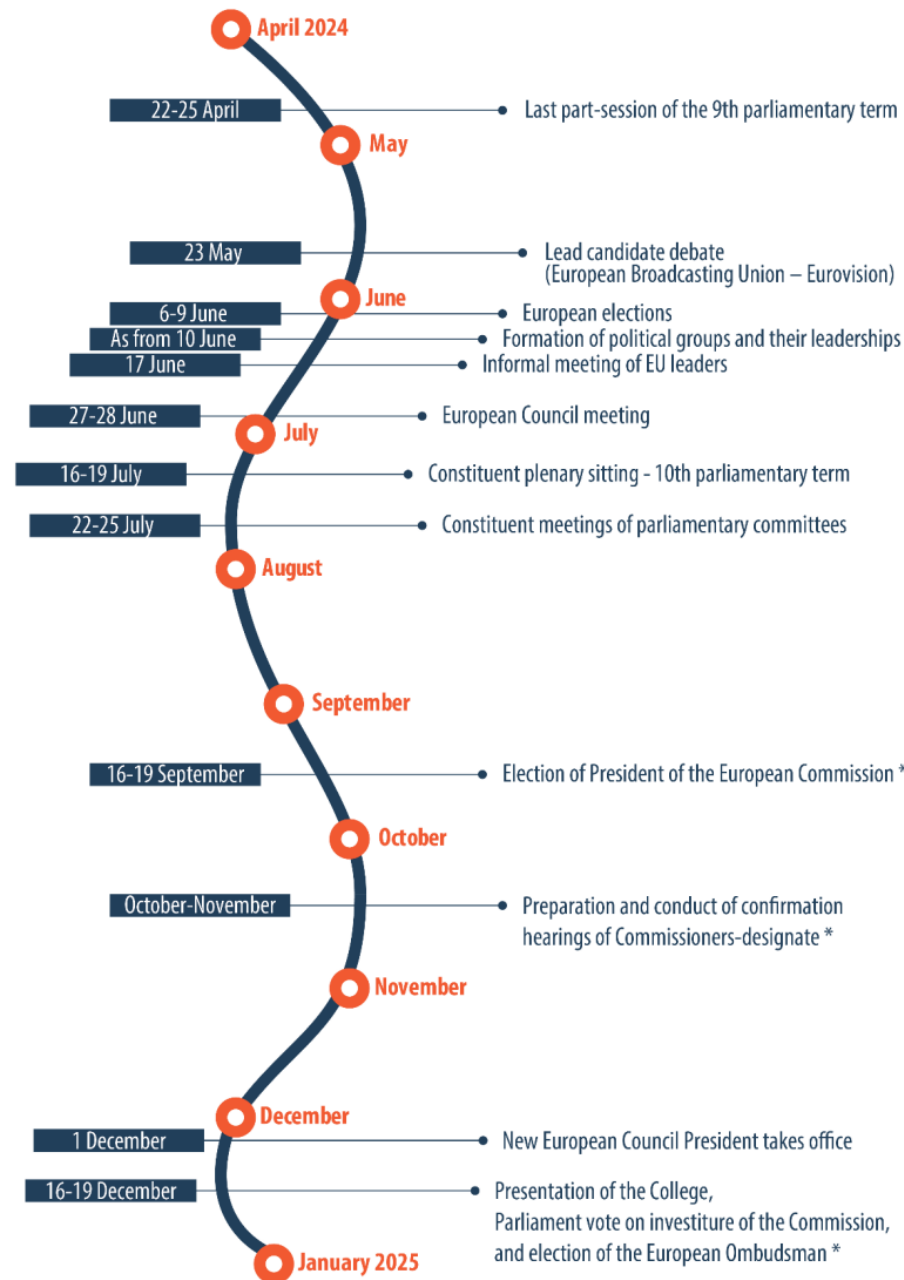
April 2024

22-25 April
Last part-session of the 9th parliamentary term

May

23 May
Lead candidate debate (European Broadcasting Union – Eurovision)

June

6-9 June
European elections

As from 10 June
Formation of political groups and their leaderships

17 June
Informal meeting of EU leaders

27-28 June
European Council meeting

July

16-19 July
Constituent plenary sitting - 10th parliamentary term

22-25 July
Constituent meetings of parliamentary committees

August

September

16-19 September
Election of President of the European Commission *

October

October-November
Preparation and conduct of confirmation hearings of Commissioners-designate *

November

December

1 December
New European Council President takes office

16-19 December
Presentation of the College, Parliament vote on investiture of the Commission, and election of the European Ombudsman *

January 2025